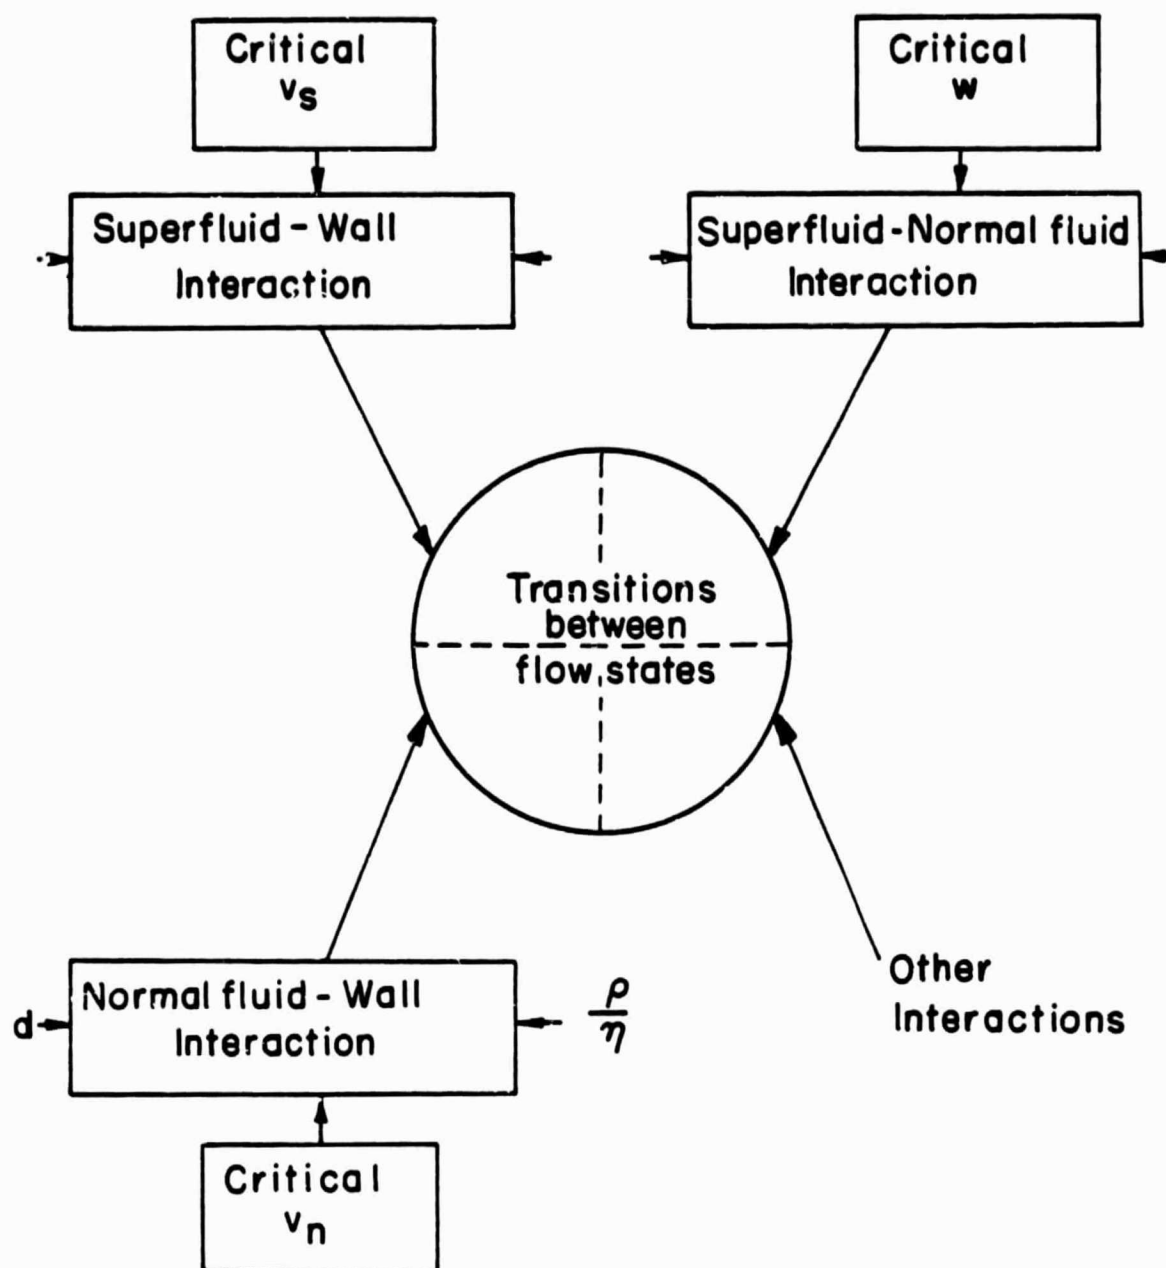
Critical $v_s$

Critical $w$

Superfluid - Wall Interaction

Superfluid-Normal fluid Interaction

Transitions between flow states

Normal fluid - Wall Interaction

d

$\frac{\rho}{\eta}$

Other Interactions

Critical $v_n$